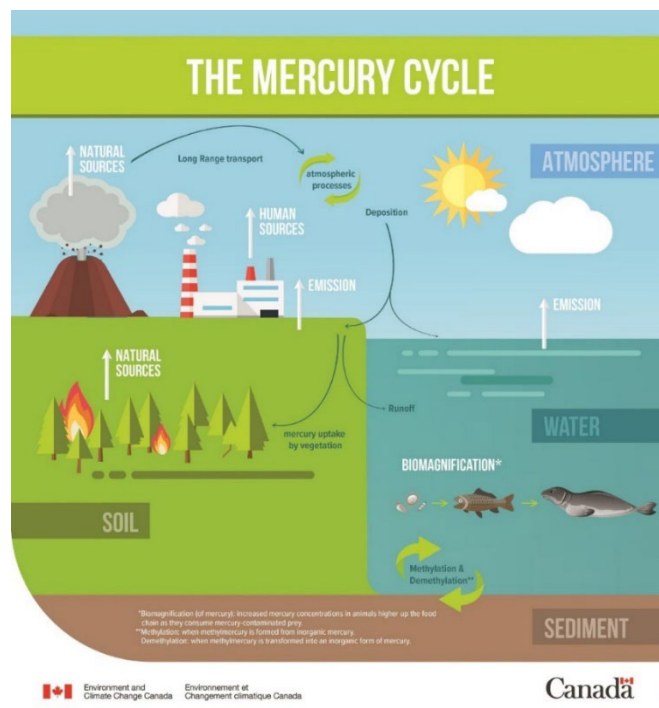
THE MERCURY CYCLE

NATURAL SOURCES

Long Range transport

atmospheric processes

ATMOSPHERE

HUMAN SOURCES

Deposition

EMISSION

EMISSION

NATURAL SOURCES

Runoff

mercury uptake by vegetation

WATER

BIOMAGNIFICATION*

SOIL

Methylation & Demethylation**

*Biomagnification (of mercury): increased mercury concentrations in animals higher up the food chain as they consume mercury-contaminated prey.
**Methylation: when methylmercury is formed from inorganic mercury.
Demethylation: when methylmercury is transformed into an inorganic form of mercury.

SEDIMENT

Environment and Climate Change Canada   Environnement et Changement climatique Canada

Canada